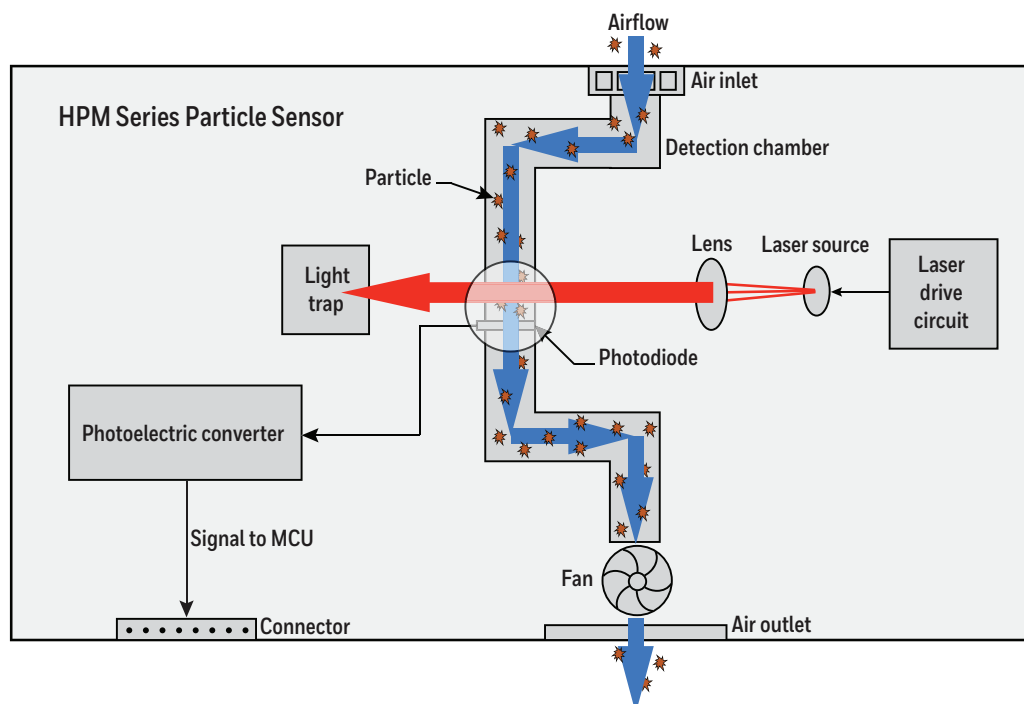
Airflow

Air inlet

HPM Series Particle Sensor

Detection chamber

Particle

Lens

Laser source

Light trap

Laser drive circuit

Photodiode

Photoelectric converter

Signal to MCU

Fan

Connector

Air outlet